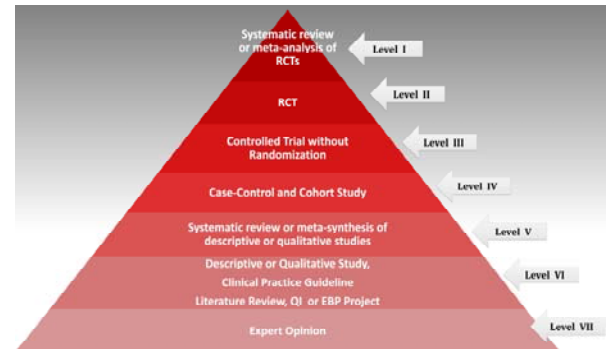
Systematic review or meta-analysis of RCTs

Level I

RCT

Level II

Controlled Trial without Randomization

Level III

Case-Control and Cohort Study

Level IV

Systematic review or meta-synthesis of descriptive or qualitative studies

Level V

Descriptive or Qualitative Study,
Clinical Practice Guideline
Literature Review, QI or EBP Project

Level VI

Expert Opinion

Level VII